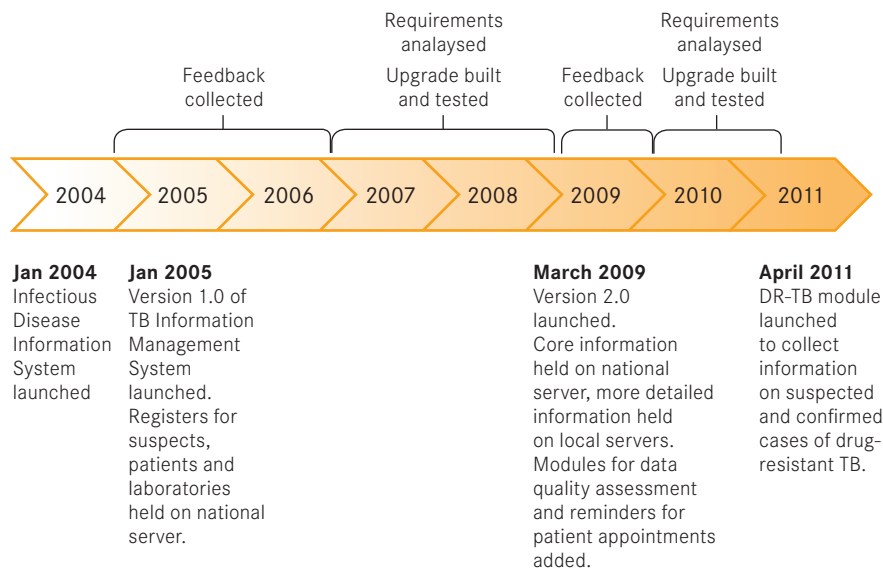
Requirements analysed

Requirements analysed

Feedback collected

Upgrade built and tested

Feedback collected

Upgrade built and tested

2004

2005

2006

2007

2008

2009

2010

2011

**Jan 2004**
Infectious Disease Information System launched

**Jan 2005**
Version 1.0 of TB Information Management System launched. Registers for suspects, patients and laboratories held on national server.

**March 2009**
Version 2.0 launched. Core information held on national server, more detailed information held on local servers. Modules for data quality assessment and reminders for patient appointments added.

**April 2011**
DR-TB module launched to collect information on suspected and confirmed cases of drug-resistant TB.